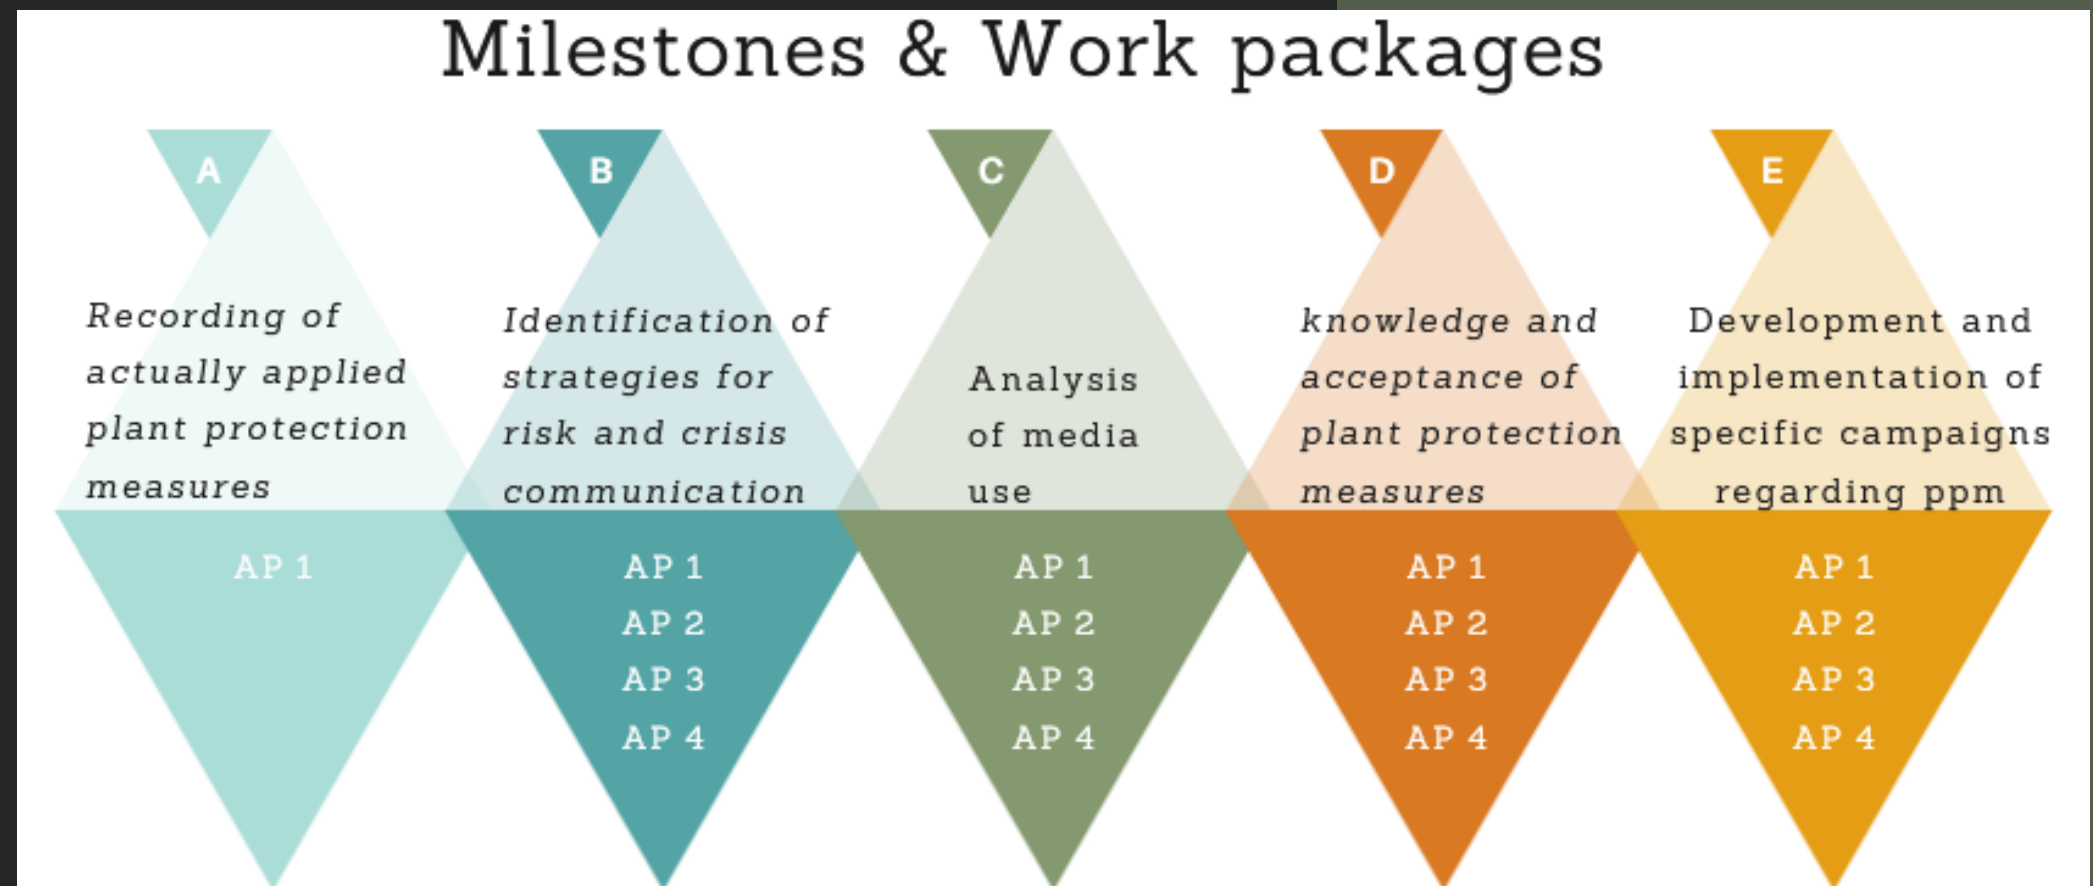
Milestones & Work packages

A

Recording of actually applied plant protection measures

AP 1

B

Identification of strategies for risk and crisis communication

AP 1
AP 2
AP 3
AP 4

C

Analysis of media use

AP 1
AP 2
AP 3
AP 4

D

knowledge and acceptance of plant protection measures

AP 1
AP 2
AP 3
AP 4

E

Development and implementation of specific campaigns regarding ppm

AP 1
AP 2
AP 3
AP 4